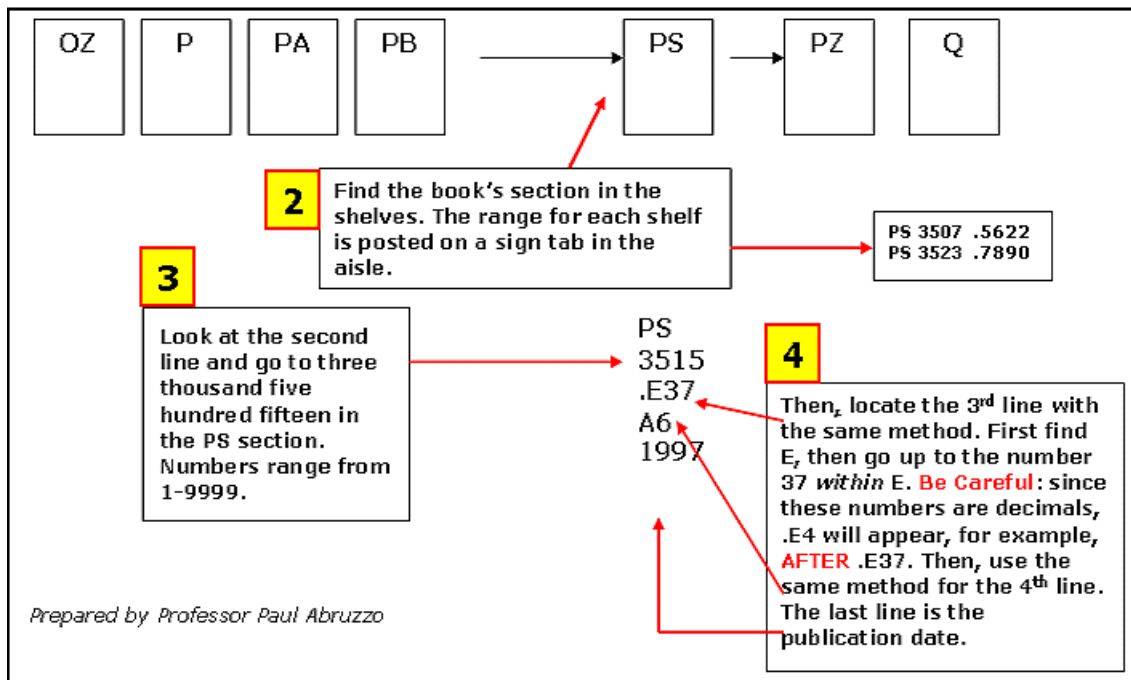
OZ

P

PA

PB

PS

PZ

Q

2

Find the book's section in the shelves. The range for each shelf is posted on a sign tab in the aisle.

PS 3507 .5622
PS 3523 .7890

3

Look at the second line and go to three thousand five hundred fifteen in the PS section. Numbers range from 1-9999.

PS
3515
.E37
A6
1997

4

Then, locate the 3$^{rd}$ line with the same method. First find E, then go up to the number 37 *within* E. Be Careful: since these numbers are decimals, .E4 will appear, for example, AFTER .E37. Then, use the same method for the 4$^{th}$ line. The last line is the publication date.

Prepared by Professor Paul Abruzzo